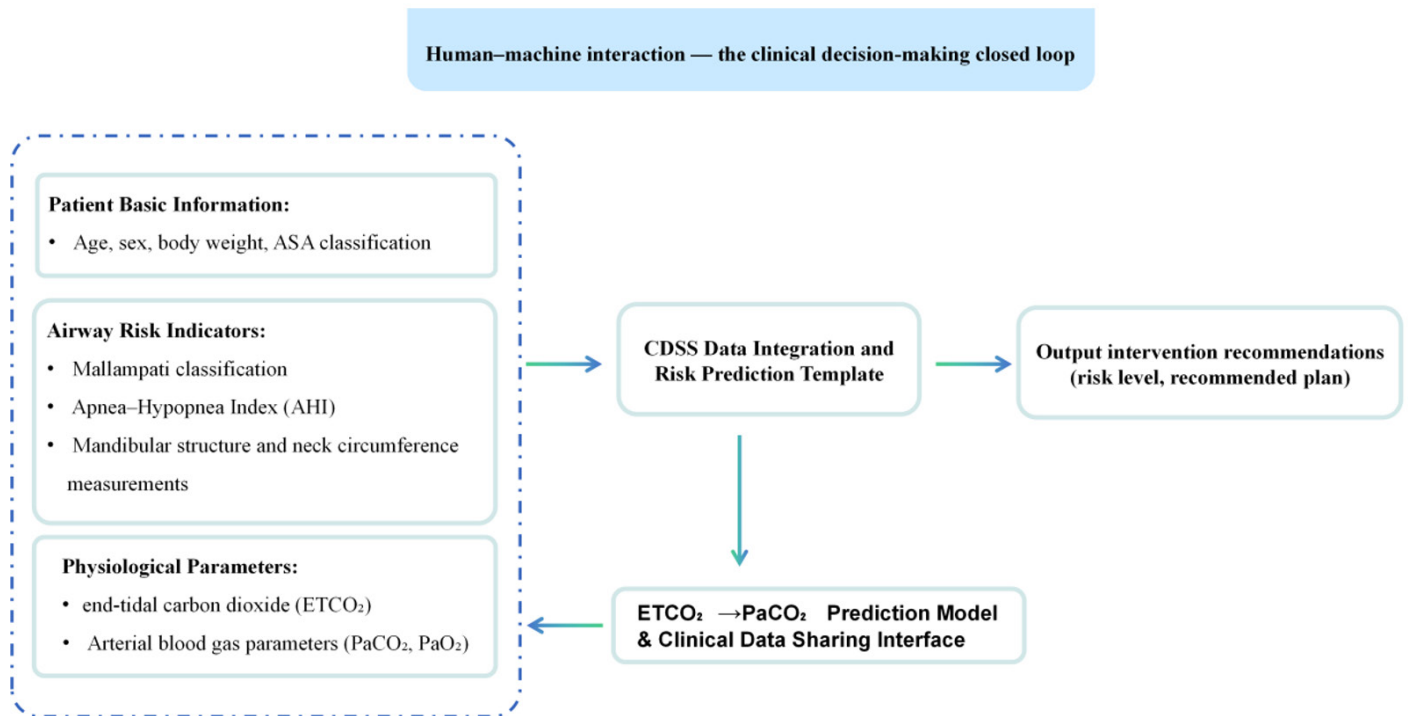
Human–machine interaction — the clinical decision-making closed loop

Patient Basic Information:

• Age, sex, body weight, ASA classification

Airway Risk Indicators:

• Mallampati classification

• Apnea–Hypopnea Index (AHI)

• Mandibular structure and neck circumference measurements

Physiological Parameters:

• end-tidal carbon dioxide ($ETCO_2$)

• Arterial blood gas parameters ($PaCO_2$, $PaO_2$)

CDSS Data Integration and Risk Prediction Template

Output intervention recommendations (risk level, recommended plan)

$ETCO_2$ →$PaCO_2$ Prediction Model & Clinical Data Sharing Interface